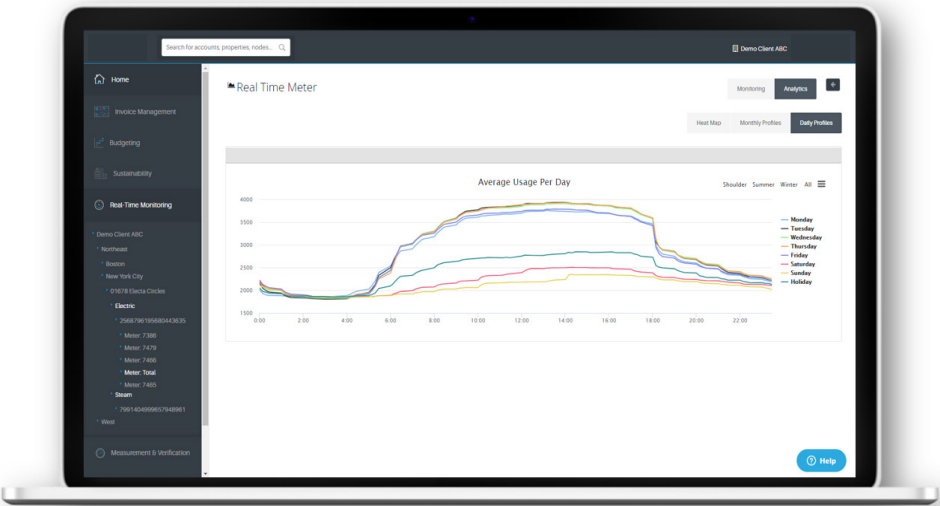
Search for accounts, properties, nodes...

Demo Client ABC

Home

Invoice Management

Budgeting

Sustainability

Real-Time Monitoring

Demo Client ABC
Northwest
Boston
New York City
01678 Electa Circles
Electric
256879618580443635
Meter: 7386
Meter: 7479
Meter: 7466
Meter: Total
Meter: 7465
Steam
7991404999657948961
West

Measurement & Verification

Real Time Meter

Monitoring
Analytics
+

Heat Map
Monthly Profiles
Daily Profiles

Average Usage Per Day

Shoulder Summer Winter All

4000
3500
3000
2500
2000
1500

0:00 2:00 4:00 6:00 8:00 10:00 12:00 14:00 16:00 18:00 20:00 22:00

Monday
Tuesday
Wednesday
Thursday
Friday
Saturday
Sunday
Holiday

Help